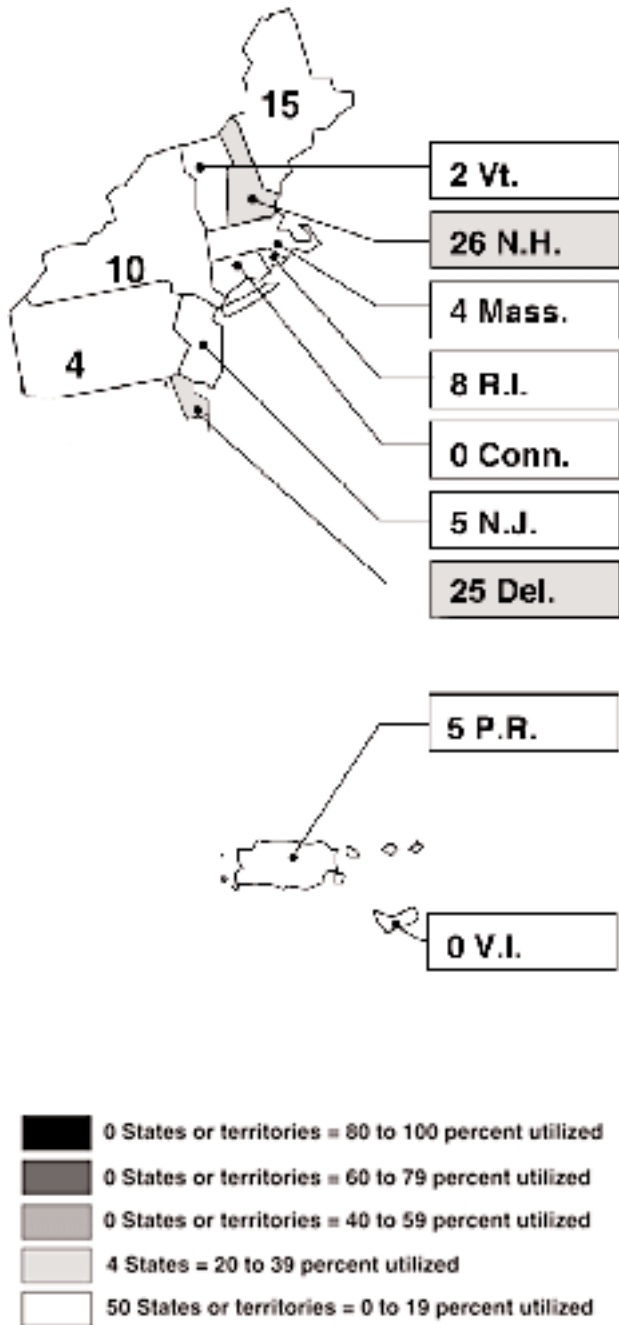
15

10

4

2 Vt.

26 N.H.

4 Mass.

8 R.I.

0 Conn.

5 N.J.

25 Del.

5 P.R.

0 V.I.

0 States or territories = 80 to 100 percent utilized

0 States or territories = 60 to 79 percent utilized

0 States or territories = 40 to 59 percent utilized

4 States = 20 to 39 percent utilized

50 States or territories = 0 to 19 percent utilized